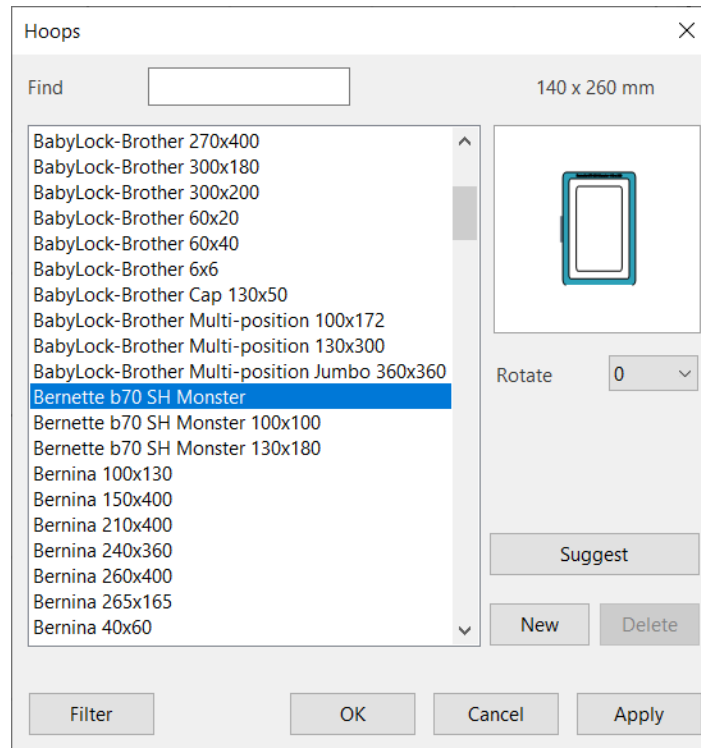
Hoops

Find

140 x 260 mm

BabyLock-Brother 270x400
BabyLock-Brother 300x180
BabyLock-Brother 300x200
BabyLock-Brother 60x20
BabyLock-Brother 60x40
BabyLock-Brother 6x6
BabyLock-Brother Cap 130x50
BabyLock-Brother Multi-position 100x172
BabyLock-Brother Multi-position 130x300
BabyLock-Brother Multi-position Jumbo 360x360
Bernette b70 SH Monster
Bernette b70 SH Monster 100x100
Bernette b70 SH Monster 130x180
Bernina 100x130
Bernina 150x400
Bernina 210x400
Bernina 240x360
Bernina 260x400
Bernina 265x165
Bernina 40x60

Rotate 0

Suggest

New Delete

Filter OK Cancel Apply